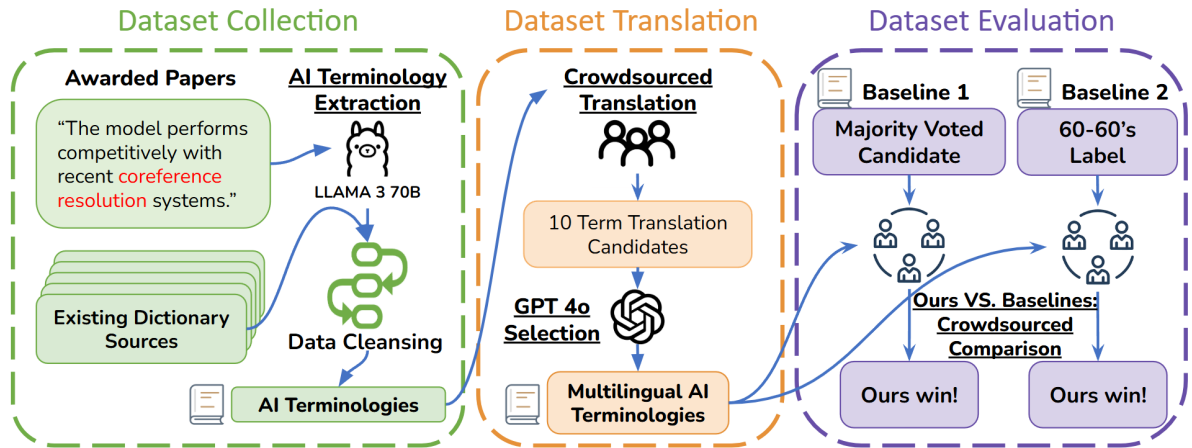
Dataset Collection

Awarded Papers

"The model performs competitively with recent coreference resolution systems."

AI Terminology Extraction

LLAMA 3 70B

Existing Dictionary Sources

Data Cleansing

AI Terminologies

Dataset Translation

Crowdsourced Translation

10 Term Translation Candidates

GPT 4o Selection

Multilingual AI Terminologies

Dataset Evaluation

Baseline 1

Majority Voted Candidate

Baseline 2

60-60's Label

Ours VS. Baselines: Crowdsourced Comparison

Ours win!

Ours win!